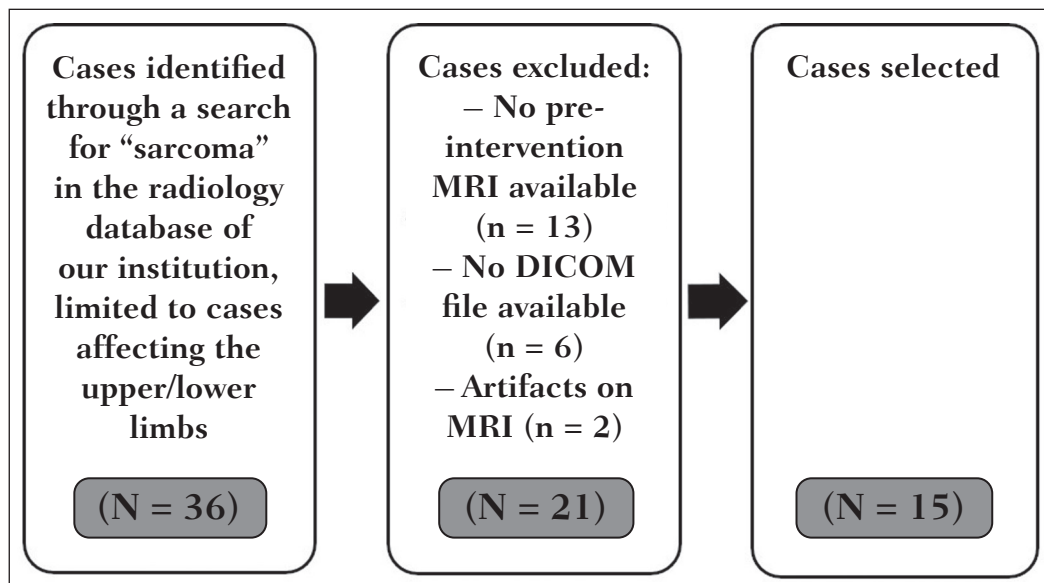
Cases identified through a search for “sarcoma” in the radiology database of our institution, limited to cases affecting the upper/lower limbs

(N = 36)

Cases excluded:
– No pre-intervention MRI available (n = 13)
– No DICOM file available (n = 6)
– Artifacts on MRI (n = 2)

(N = 21)

Cases selected

(N = 15)